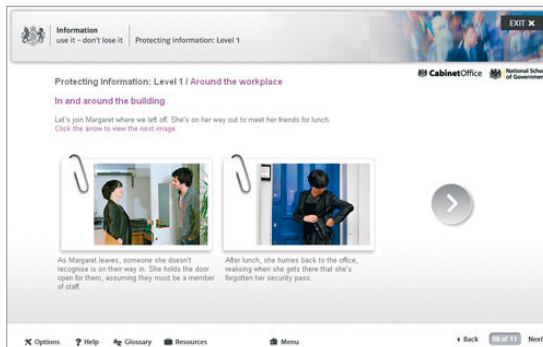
Information
use it – don't lose it | Protecting information: Level 1

EXIT ✖

Protecting Information: Level 1 / Around the workplace

Cabinet Office | National School of Government

In and around the building

Let's join Margaret where we left off. She's on her way out to meet her friends for lunch. Click the arrow to view the next image.

As Margaret leaves, someone she doesn't recognise is on their way in. She holds the door open for them, assuming they must be a member of staff.

After lunch, she hurries back to the office, realising when she gets there that she's forgotten her security pass.

Options | Help | Glossary | Resources | Menu | Back | 08 of 11 | Next